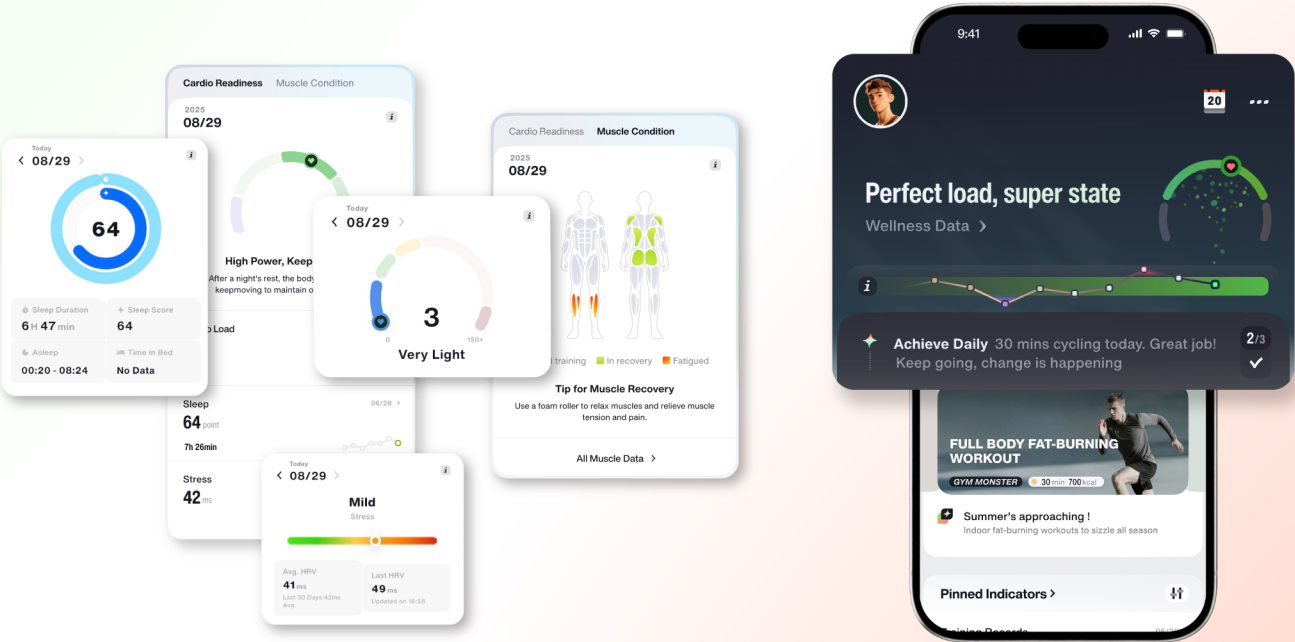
Cardio Readiness Muscle Condition

2025
08/29

High Power, Keep

After a night's rest, the body keepmoving to maintain o

Load

Sleep 06/28
64 point
7h 26min

Stress
42 ms

Today
08/29

64

Sleep Duration
6 H 47 min

Sleep Score
64

Asleep
00:20 - 08:24

Time in Bed
No Data

Today
08/29

3
Very Light
0 150+

Today
08/29

Mild
Stress

Avg. HRV
41 ms
Last 30 Days:43ms Avg.

Last HRV
49 ms
Updated on 16:58

Cardio Readiness Muscle Condition

2025
08/29

training In recovery Fatigued

Tip for Muscle Recovery
Use a foam roller to relax muscles and relieve muscle tension and pain.

All Muscle Data

9:41

20

Perfect load, super state
Wellness Data

Achieve Daily 30 mins cycling today. Great job!
Keep going, change is happening
2/3

FULL BODY FAT-BURNING WORKOUT
GYM MONSTER 30 min 700 kcal

Summer's approaching !
Indoor fat-burning workouts to sizzle all season

Pinned Indicators